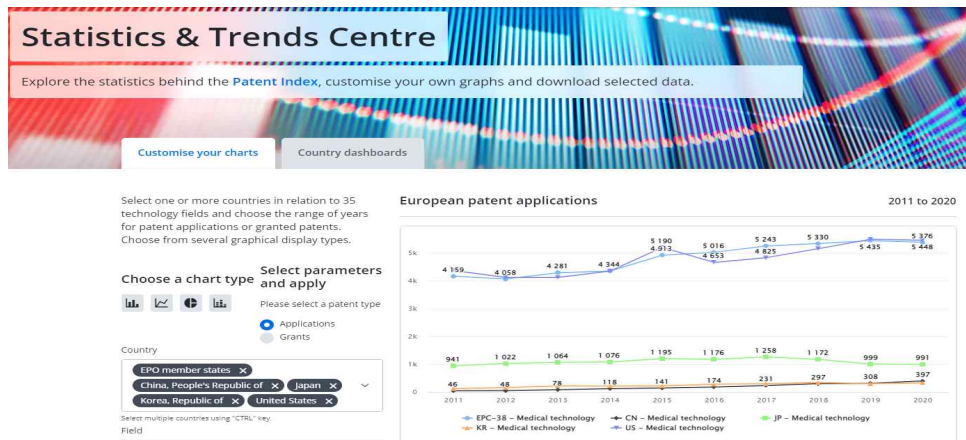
Statistics & Trends Centre

Explore the statistics behind the Patent Index, customise your own graphs and download selected data.

Customise your charts

Country dashboards

Select one or more countries in relation to 35 technology fields and choose the range of years for patent applications or granted patents. Choose from several graphical display types.

Choose a chart type

Select parameters and apply

Please select a patent type

Applications

Grants

Country

EPO member states ×

China, People's Republic of ×

Japan ×

Korea, Republic of ×

United States ×

Select multiple countries using "CTRL" key.

Field

European patent applications

2011 to 2020

5k

4k

3k

2k

1k

0

4 159
4 058
4 281
4 344
5 190
4 913
5 016
4 653
5 243
4 825
5 330
5 435
5 376
5 448

941
1 022
1 064
1 076
1 195
1 176
1 258
1 172
999
991

46
48
78
118
141
174
231
297
308
397

2011
2012
2013
2014
2015
2016
2017
2018
2019
2020

EPC-38 – Medical technology
CN – Medical technology
JP – Medical technology
KR – Medical technology
US – Medical technology